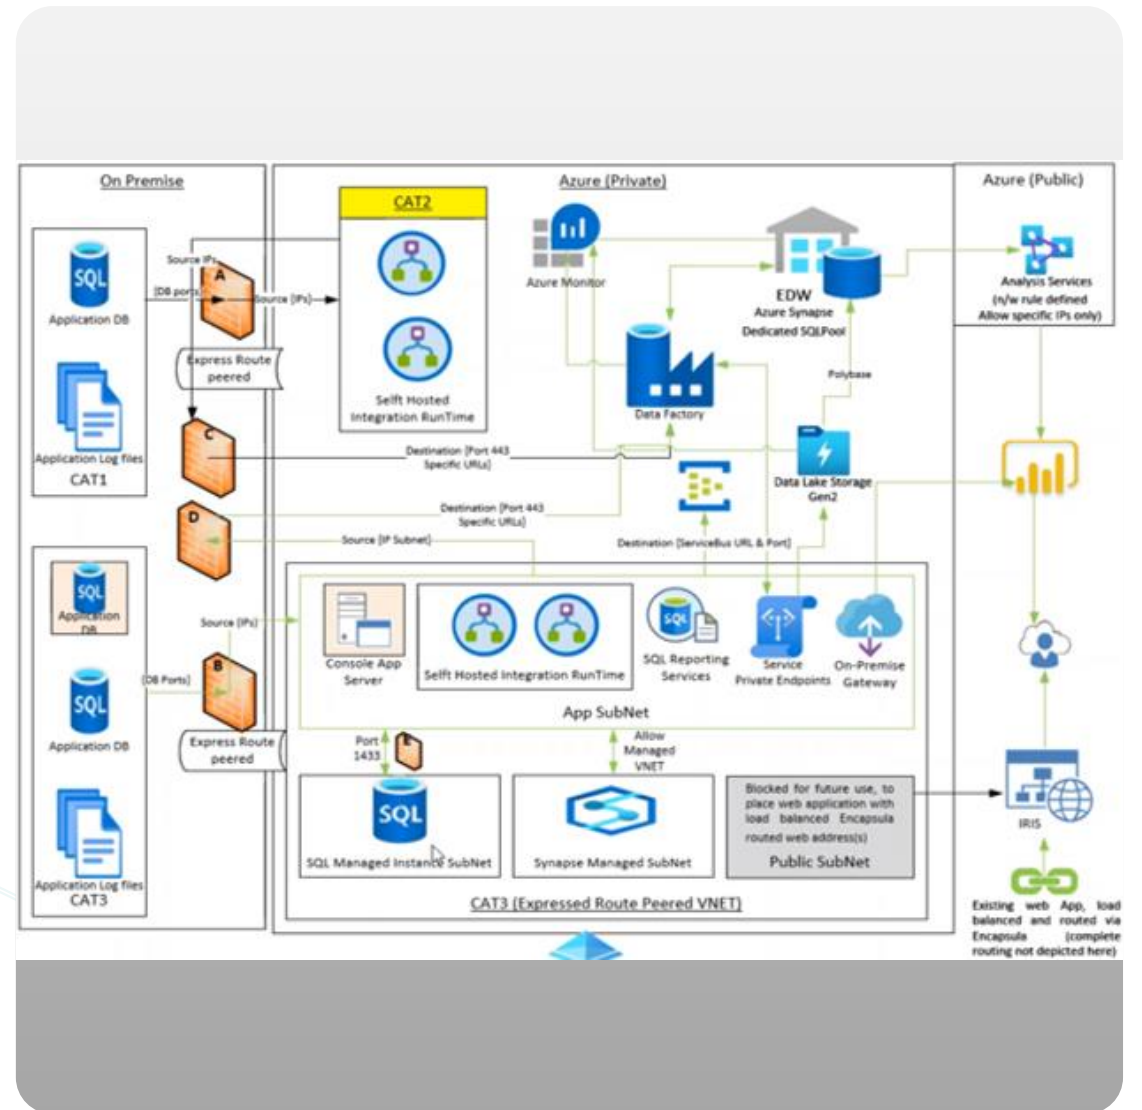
On Premise

SQL
Application DB

Application Log files
CAT1

Source IPs
A
[DB ports]
Source [IPs]

Express Route peered

C

D

SQL
Application DB

SQL
Application DB

Application Log files
CAT3

Source [IPs]
B
[DB Ports]

Express Route peered

Azure (Private)

CAT2

Selft Hosted Integration RunTime

Azure Monitor

EDW
Azure Synapse
Dedicated SQLPool

Data Factory

Polybase

Destination [Port 443 Specific URLs]

Data Lake Storage Gen2

Destination [Port 443 Specific URLs]

Source [IP Subnet]

Destination [ServiceBus URL & Port]

Console App Server

Selft Hosted Integration RunTime

SQL
SQL Reporting Services

Service Private Endpoints

On-Premise Gateway

App SubNet

Port 1433

Allow Managed VNET

SQL
SQL Managed Instance SubNet

Synapse Managed SubNet

Blocked for future use, to place web application with load balanced Encapsula routed web address(s)
Public SubNet

CAT3 (Expressed Route Peered VNET)

Azure (Public)

Analysis Services
(n/w rule defined Allow specific IPs only)

IRIS

Existing web App, load balanced and routed via Encapsula (complete routing not depicted here)